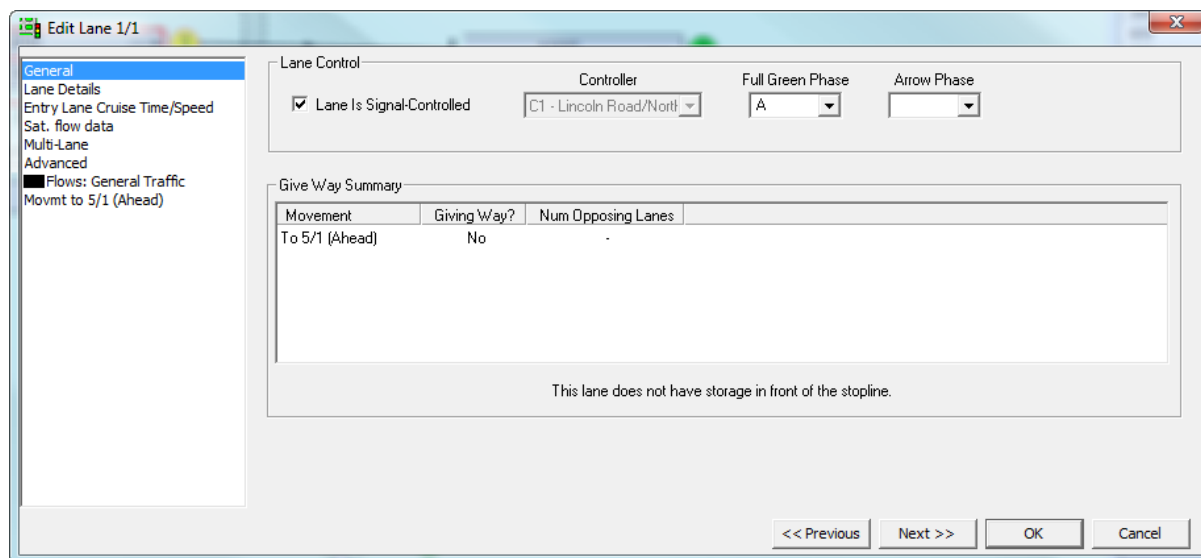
Edit Lane 1/1

General
Lane Details
Entry Lane Cruise Time/Speed
Sat. flow data
Multi-Lane
Advanced
Flows: General Traffic
Movmt to 5/1 (Ahead)

Lane Control

Lane Is Signal-Controlled

Controller
C1 - Lincoln Road/North

Full Green Phase
A

Arrow Phase

Give Way Summary

| Movement | Giving Way? | Num Opposing Lanes |
|---|---|---|
| To 5/1 (Ahead) | No | - |

This lane does not have storage in front of the stopline.

<< Previous
Next >>
OK
Cancel